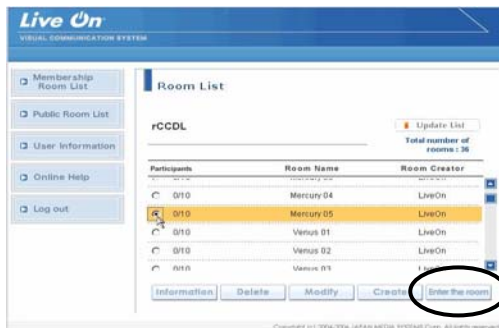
Live On
VISUAL COMMUNICATION SYSTEM

Membership Room List

Public Room List

User Information

Online Help

Log out

Room List

rCCDL

Update List

Total number of rooms : 36

| Participants | Room Name | Room Creator |
|---|---|---|
| 0/10 | Mercury 04 | LiveOn |
| 0/10 | Mercury 05 | LiveOn |
| 0/10 | Venus 01 | LiveOn |
| 0/10 | Venus 02 | LiveOn |
| 0/10 | Venus 03 | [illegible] |

Information Delete Modify Create Enter the room

Copyright (c) 2004-2006 JAPAN MEDIA SYSTEMS Corp. All rights reserved.